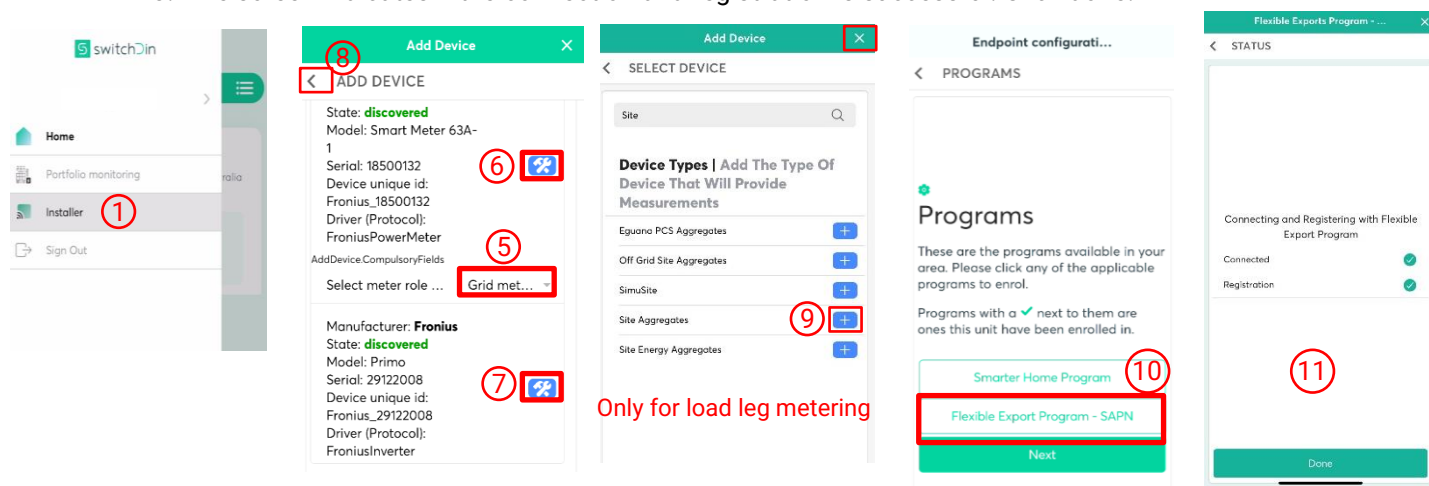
switchDin

Home

Portfolio monitoring

Installer ①

Sign Out

ralia

Add Device

⑧

ADD DEVICE

State: discovered
Model: Smart Meter 63A-1
Serial: 18500132
Device unique id: Fronius_18500132
Driver (Protocol): FroniusPowerMeter

⑥

⑤

AddDevice.CompulsoryFields

Select meter role ... Grid met...

Manufacturer: Fronius
State: discovered
Model: Primo
Serial: 29122008
Device unique id: Fronius_29122008
Driver (Protocol): FroniusInverter

⑦

Add Device

SELECT DEVICE

Site

Device Types | Add The Type Of Device That Will Provide Measurements

Eguana PCS Aggregates

Off Grid Site Aggregates

SimuSite

Site Aggregates ⑨

Site Energy Aggregates

Only for load leg metering

Endpoint configurati...

PROGRAMS

Programs

These are the programs available in your area. Please click any of the applicable programs to enrol.

Programs with a ✔ next to them are ones this unit have been enrolled in.

Smarter Home Program ⑩

Flexible Export Program - SAPN

Next

Flexible Exports Program - ...

STATUS

Connecting and Registering with Flexible Export Program

Connected

Registration

⑪

Done